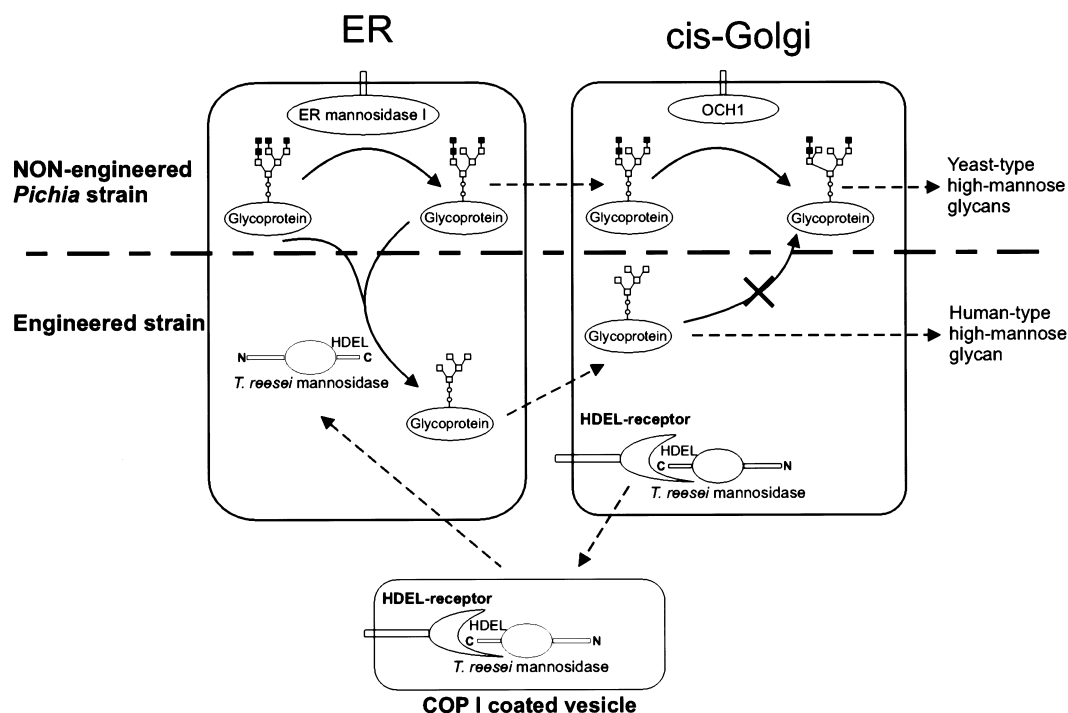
ER

cis-Golgi

ER mannosidase I

OCH1

NON-engineered *Pichia* strain

Glycoprotein

Glycoprotein

Glycoprotein

Glycoprotein

Yeast-type high-mannose glycans

Engineered strain

HDEL

N

C

*T. reesei* mannosidase

Glycoprotein

Glycoprotein

Human-type high-mannose glycan

HDEL-receptor

HDEL

C

N

*T. reesei* mannosidase

HDEL-receptor

HDEL

C

N

*T. reesei* mannosidase

COP I coated vesicle